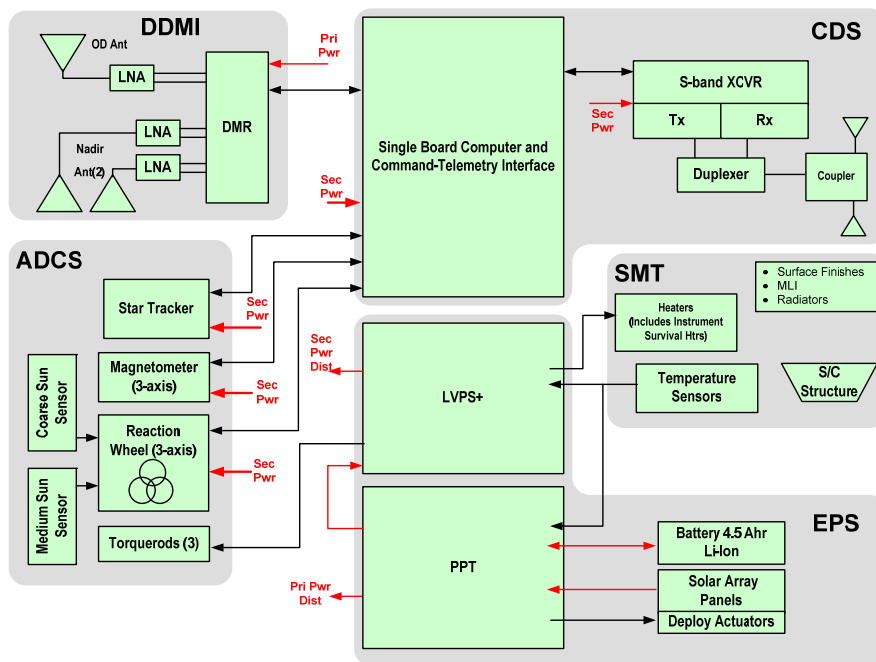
DDMI

OD Ant

LNA

DMR

LNA

Nadir

LNA

Ant(2)

Pri Pwr

Sec Pwr

Single Board Computer and Command-Telemetry Interface

CDS

S-band XCVR

Sec Pwr

Tx

Rx

Duplexer

Coupler

ADCS

Star Tracker

Sec Pwr

Magnetometer (3-axis)

Sec Pwr

Coarse Sun Sensor

Reaction Wheel (3-axis)

Sec Pwr

Medium Sun Sensor

Torquerods (3)

Sec Pwr Dist

LVPS+

PPT

Pri Pwr Dist

SMT

Surface Finishes
MLI
Radiators

Heaters (Includes Instrument Survival Htrs)

Temperature Sensors

S/C Structure

EPS

Battery 4.5 Ahr Li-Ion

Solar Array Panels

Deploy Actuators